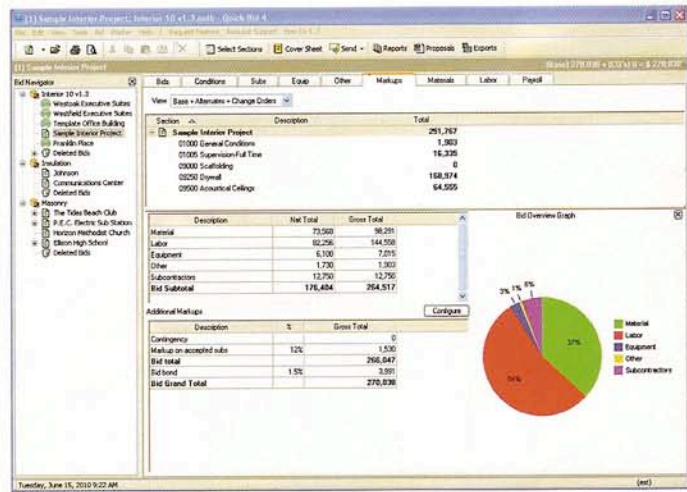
[1] Sample Interior Project; Interior 10 v1.3.qbb - Quick Bid 4

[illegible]

Select Sections | Cover Sheet | Send | Reports | Proposals | Exports

[1] Sample Interior Project

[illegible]

Bid Navigator

Interior 10 v1.3
Westoak Executive Suites
Westfield Executive Suites
Template Office Building
Sample Interior Project
Franklin Place
Deleted Bids
Insulation
Johnson
Communications Center
Deleted Bids
Masonry
The Tides Beach Club
P.E.C. Electric Sub Station
Horizon Methodist Church
Ellison High School
Deleted Bids

Bids | Conditions | Subs | Equip | Other | Markups | Materials | Labor | Payroll

View Base + Alternates + Change Orders

| Section | Description | Total |
|---|---|---|
| Sample Interior Project | | 251,767 |
| 01000 General Conditions | | 1,903 |
| 01005 Supervision Full Time | | 16,335 |
| 09000 Scaffolding | | 0 |
| 09250 Drywall | | 168,974 |
| 09500 Acoustical Ceilings | | 64,555 |

| Description | Net Total | Gross Total |
|---|---|---|
| Material | 73,560 | 98,291 |
| Labor | 82,256 | 144,558 |
| Equipment | 6,100 | 7,015 |
| Other | 1,730 | 1,903 |
| Subcontractors | 12,750 | 12,750 |
| Bid Subtotal | 176,404 | 264,517 |

Additional Markups

Configure

| Description | % | Gross Total |
|---|---|---|
| Contingency | | 0 |
| Markup on accepted subs | 12% | 1,530 |
| Bid total | | 266,047 |
| Bid bond | 1.5% | 3,991 |
| Bid Grand Total | | 270,038 |

Bid Overview Graph

3% 1% 5%
37%
54%

Material
Labor
Equipment
Other
Subcontractors

Tuesday, June 15, 2010 9:22 AM

(est)